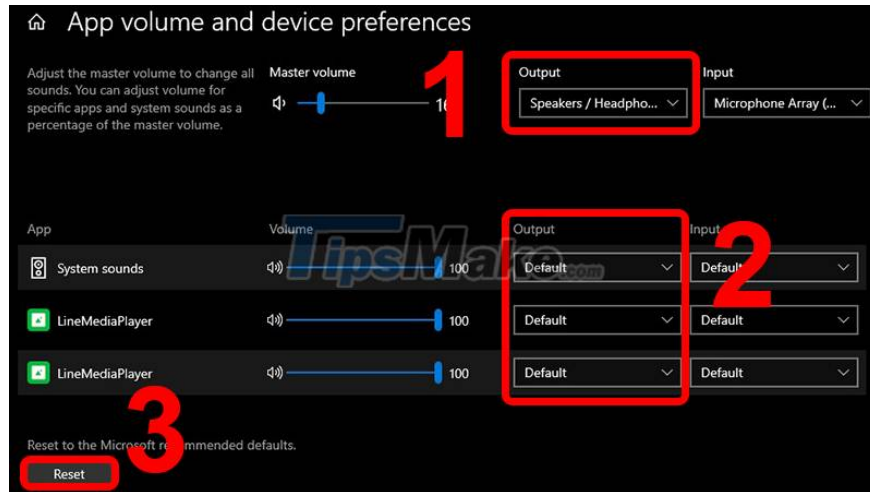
App volume and device preferences

Adjust the master volume to change all sounds. You can adjust volume for specific apps and system sounds as a percentage of the master volume.

Master volume

1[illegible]

1

Output

Speakers / Headpho...

Input

Microphone Array (...

App

Volume

TipsMake.com

Output

Input

2

System sounds

100

Default

Default

LineMediaPlayer

100

Default

Default

LineMediaPlayer

100

Default

Default

3

Reset to the Microsoft re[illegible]mmended defaults.

Reset